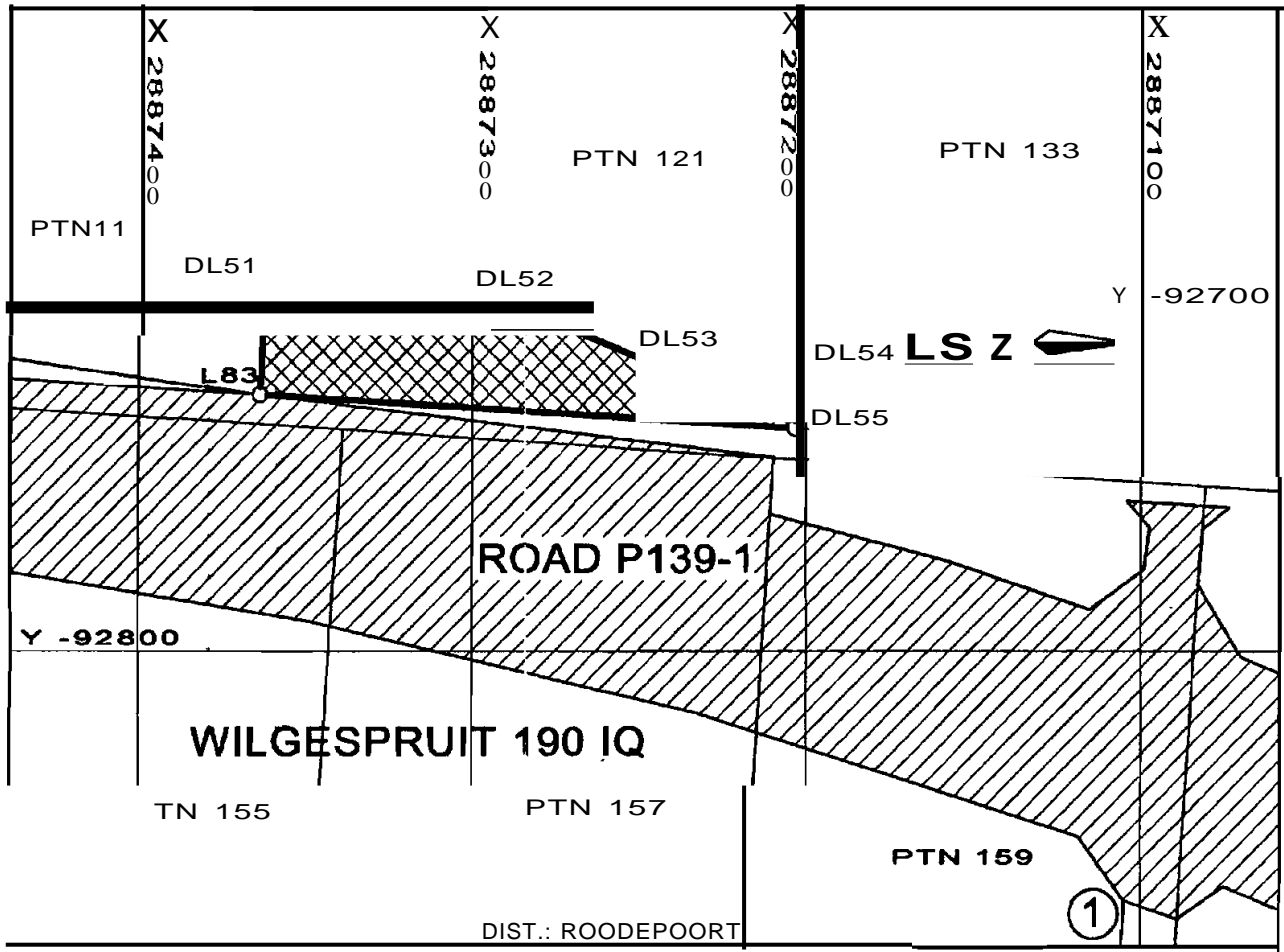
X 2887400

X 2887300

PTN 121

X 2887200

PTN 133

X 2887100

PTN11

DL51

DL52

Y -92700

DL53

DL54 LS Z

L83

DL55

ROAD P139-1

Y -92800

WILGESPRUIT 190 IQ

TN 155

PTN 157

PTN 159

1

DIST.: ROODEPOORT